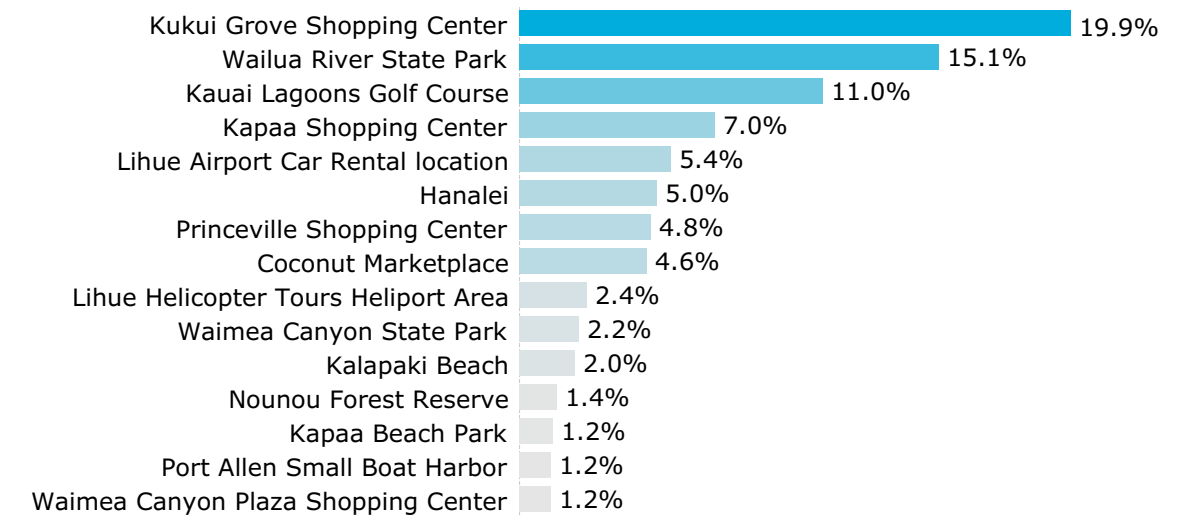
| Location | Percentage |
|---|---|
| Kukui Grove Shopping Center | 19.9% |
| Wailua River State Park | 15.1% |
| Kauai Lagoons Golf Course | 11.0% |
| Kapaa Shopping Center | 7.0% |
| Lihue Airport Car Rental location | 5.4% |
| Hanalei | 5.0% |
| Princeville Shopping Center | 4.8% |
| Coconut Marketplace | 4.6% |
| Lihue Helicopter Tours Heliport Area | 2.4% |
| Waimea Canyon State Park | 2.2% |
| Kalapaki Beach | 2.0% |
| Nounou Forest Reserve | 1.4% |
| Kapaa Beach Park | 1.2% |
| Port Allen Small Boat Harbor | 1.2% |
| Waimea Canyon Plaza Shopping Center | 1.2% |